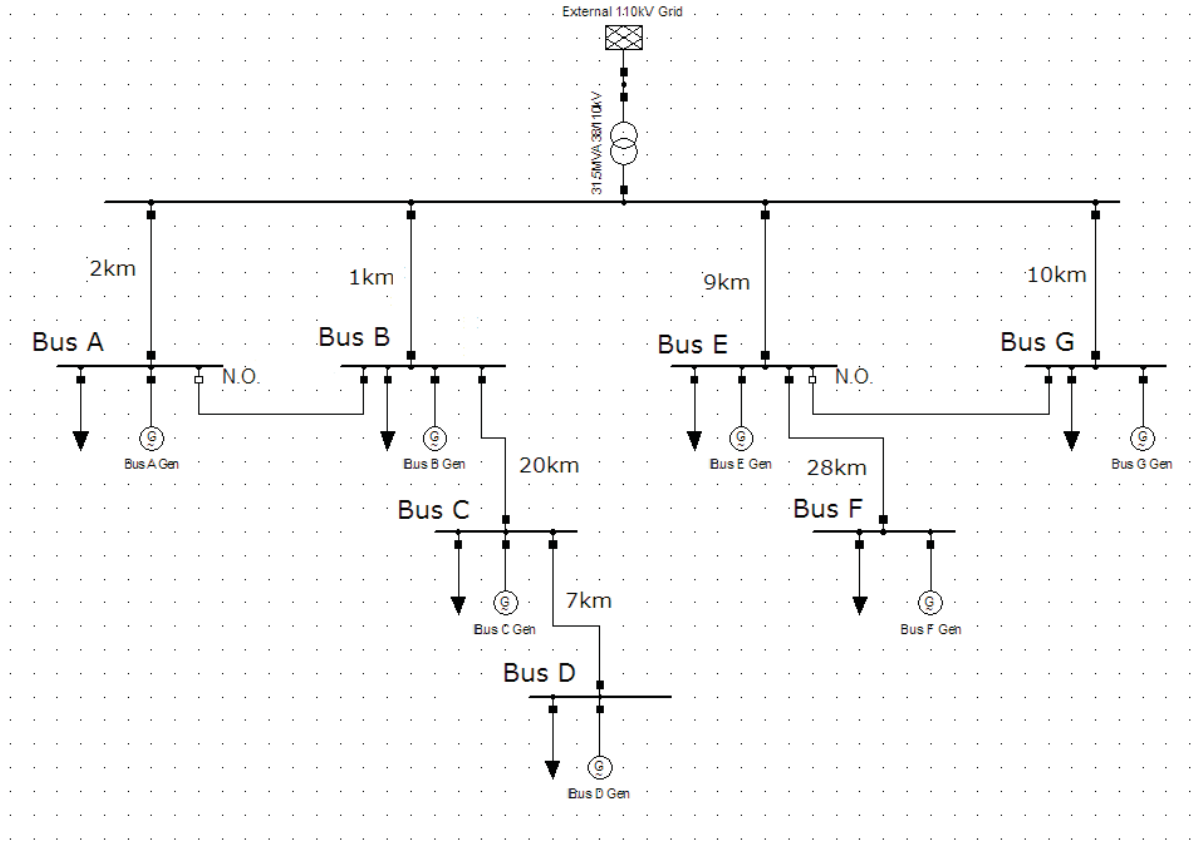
External 110kV Grid

31.5MVA 33/110kV

2km

1km

9km

10km

Bus A

N.O.

Bus B

Bus E

N.O.

Bus G

G

Bus A Gen

G

Bus B Gen

G

Bus E Gen

G

Bus G Gen

20km

28km

Bus C

Bus F

G

Bus C Gen

G

Bus F Gen

7km

Bus D

G

Bus D Gen